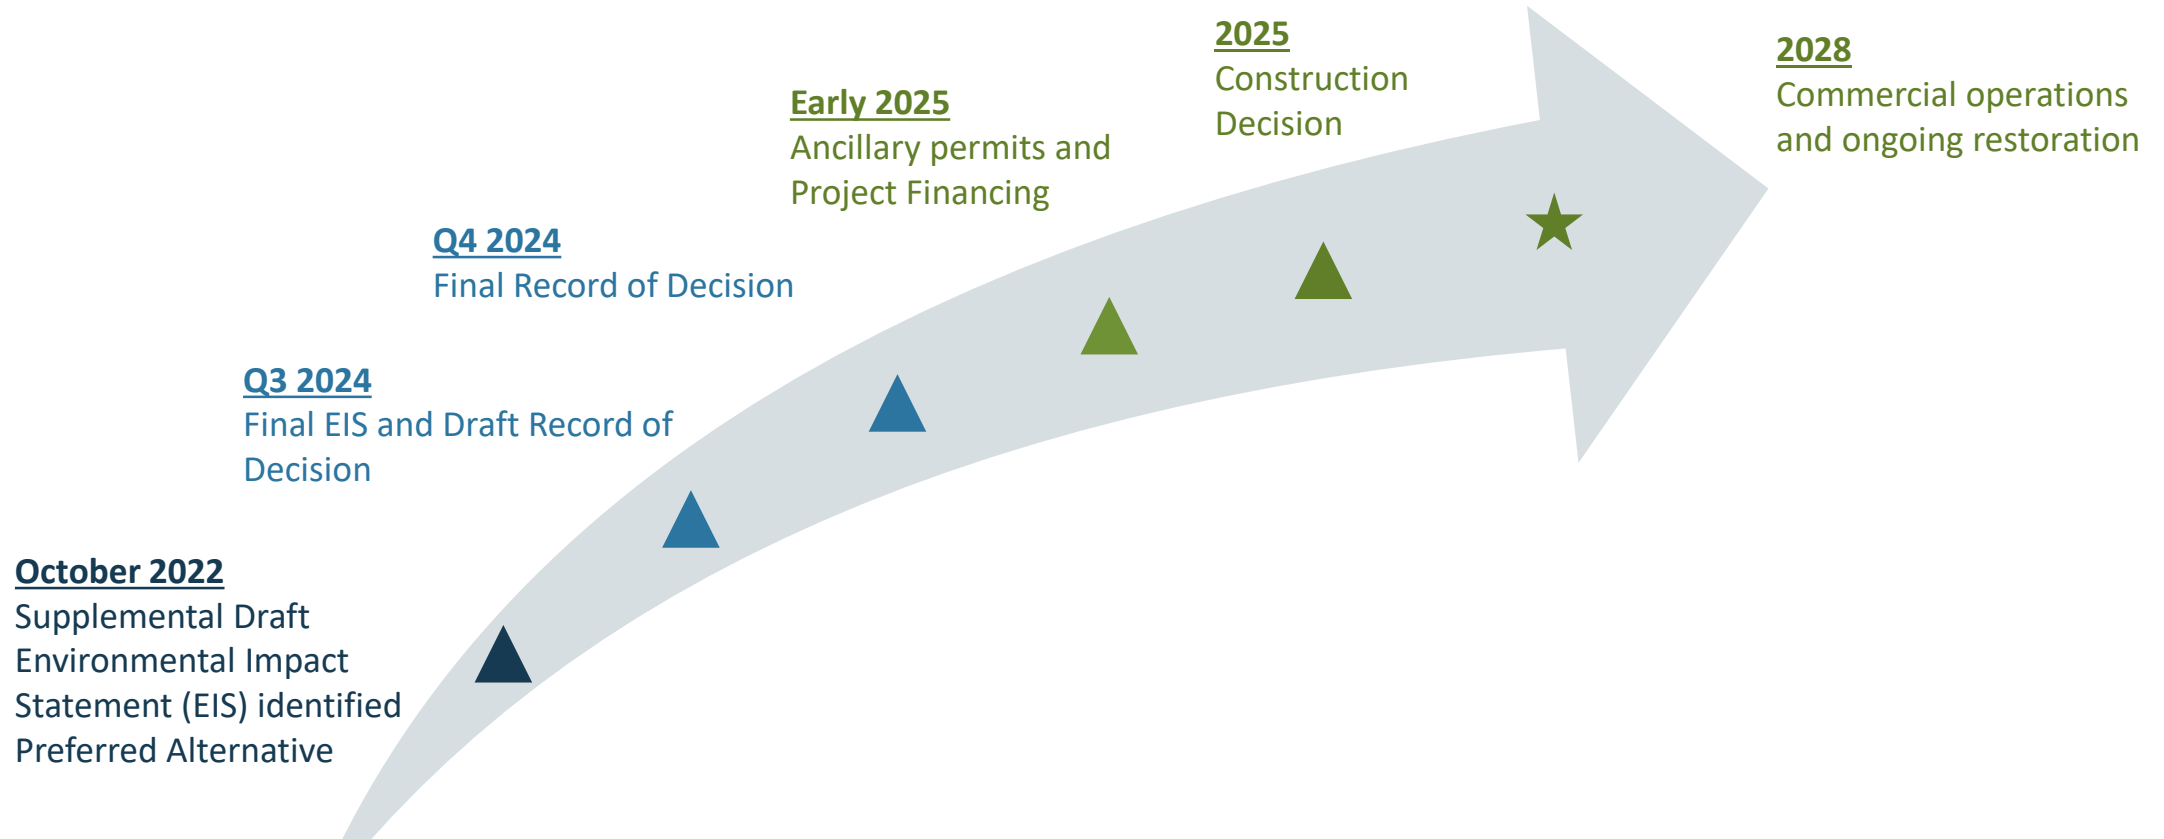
October 2022
Supplemental Draft Environmental Impact Statement (EIS) identified Preferred Alternative

Q3 2024
Final EIS and Draft Record of Decision

Q4 2024
Final Record of Decision

Early 2025
Ancillary permits and Project Financing

2025
Construction Decision

2028
Commercial operations and ongoing restoration